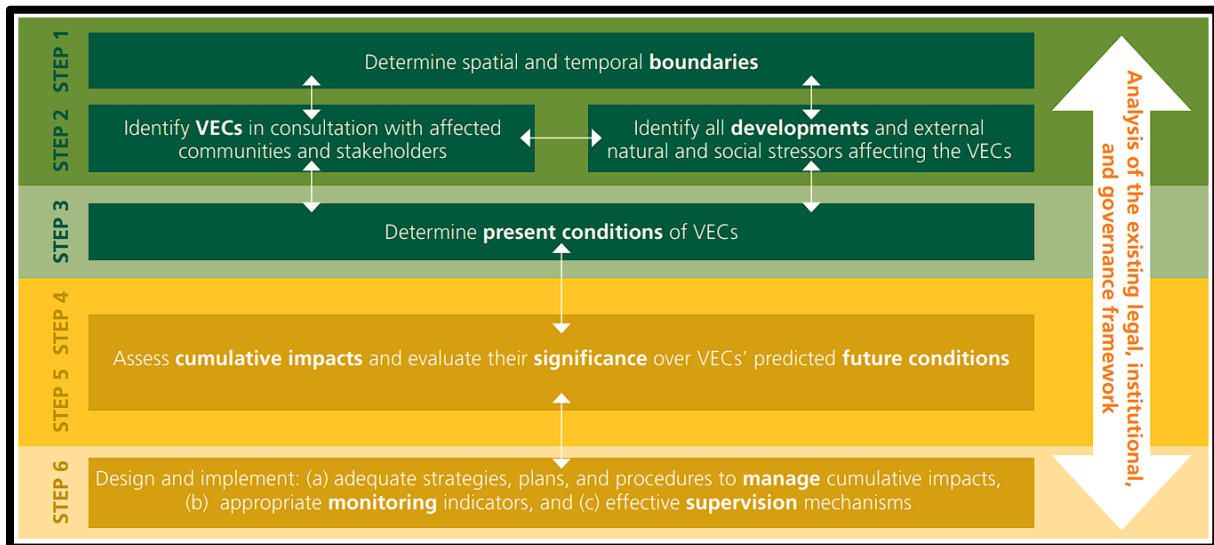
STEP 1

Determine spatial and temporal **boundaries**

STEP 2

Identify **VECs** in consultation with affected communities and stakeholders

Identify all **developments** and external natural and social stressors affecting the VECs

STEP 3

Determine **present conditions** of VECs

STEP 4

STEP 5

Assess **cumulative impacts** and evaluate their **significance** over VECs' predicted **future conditions**

STEP 6

Design and implement: (a) adequate strategies, plans, and procedures to **manage** cumulative impacts, (b) appropriate **monitoring** indicators, and (c) effective **supervision** mechanisms

Analysis of the existing legal, institutional, and governance framework